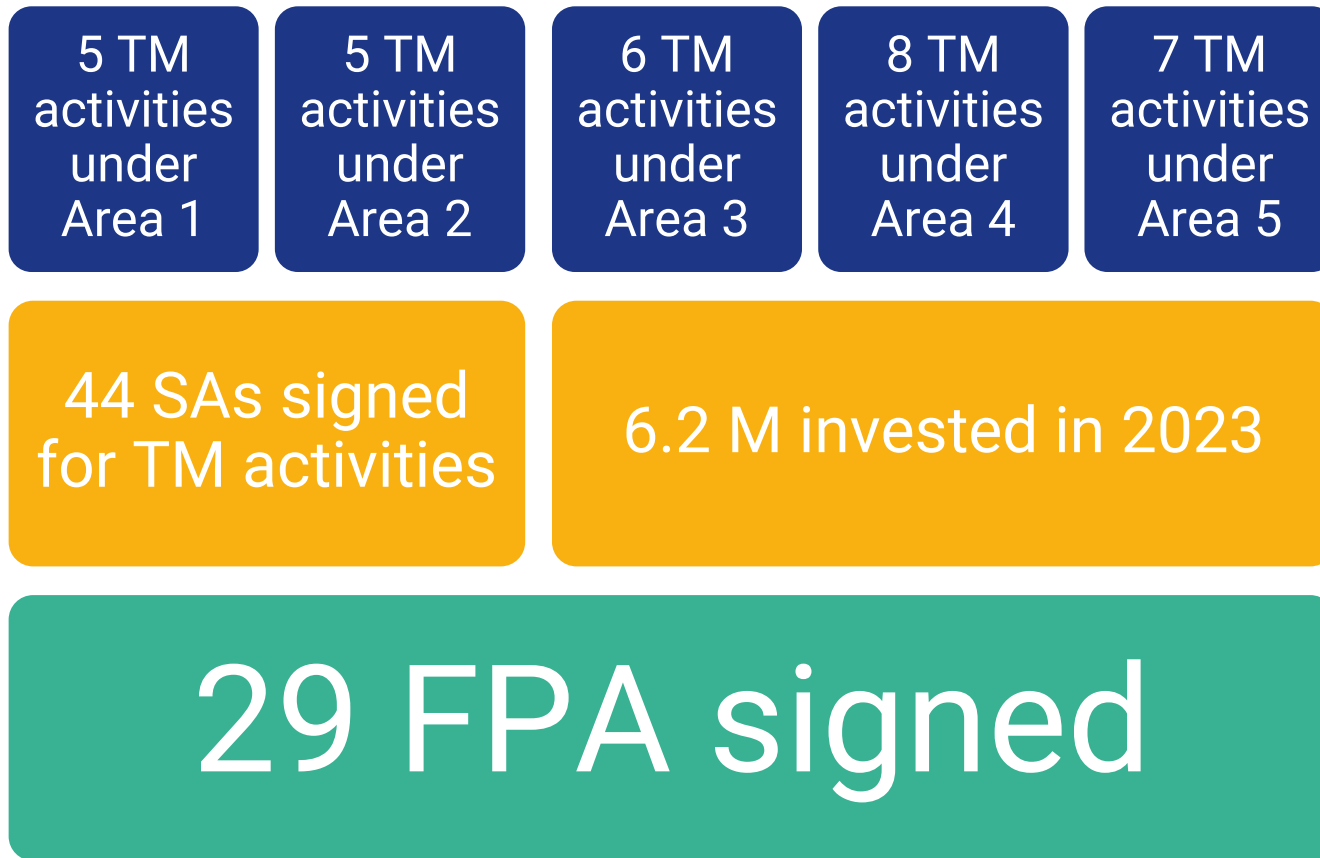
5 TM activities under Area 1

5 TM activities under Area 2

6 TM activities under Area 3

8 TM activities under Area 4

7 TM activities under Area 5

44 SAs signed for TM activities

6.2 M invested in 2023

29 FPA signed